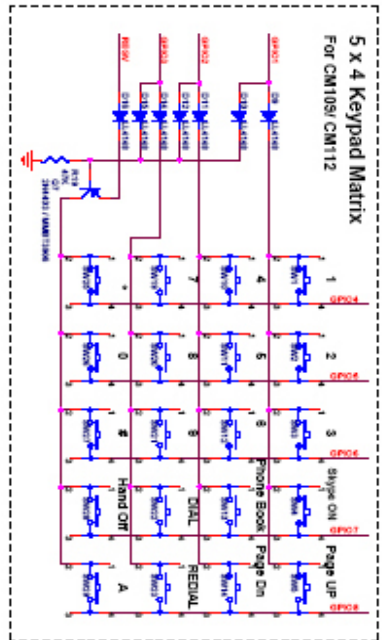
5 x 4 Keypad Matrix
For CM109/ CM112

RESET
GPIO3
GPIO2
GPIO1

D15 LL4148
D14 LL4148
D13 LL4148
D12 LL4148
D11 LL4148
D10 LL4148
D9 LL4148

R19
47K
Q1
2N4403 / MMBT3906

GPIO4
GPIO5
GPIO6
GPIO7
GPIO8

1
2
3
Skype ON
Page UP

4
5
6
Phone Book
Page Dn

7
8
9
DIAL
REDIAL

*
0
#
Hand Off
A

SW1
SW2
SW3
SW4
SW5
SW6
SW7
SW8
SW9
SW10
SW11
SW12
SW13
SW14
SW15
SW16
SW17
SW18
SW19
SW20
SW21
SW22
SW23
SW24
SW25